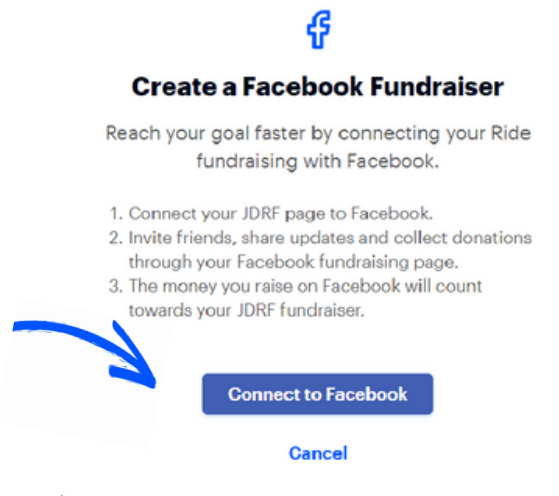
Create a Facebook Fundraiser

Reach your goal faster by connecting your Ride fundraising with Facebook.

1. Connect your JDRF page to Facebook.
2. Invite friends, share updates and collect donations through your Facebook fundraising page.
3. The money you raise on Facebook will count towards your JDRF fundraiser.

Connect to Facebook

Cancel